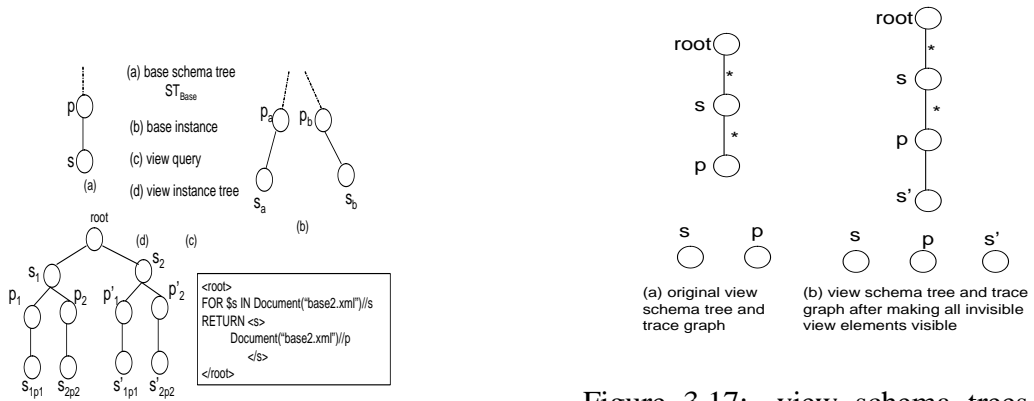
p

s

(a)

(a) base schema tree $ST_{Base}$

(b) base instance

(c) view query

(d) view instance tree

$p_a$ $p_b$

$s_a$ $s_b$

(b)

root

(d) (c)

$s_1$ $s_2$

$p_1$ $p_2$ $p'_1$ $p'_2$

$s_{1p1}$ $s_{2p2}$ $s'_{1p1}$ $s'_{2p2}$

<root>
FOR $s IN Document("base2.xml")//s
RETURN <s>
Document("base2.xml")//p
</s>
</root>

root

*

s

*

p

s p

(a) original view schema tree and trace graph

root

*

s

*

p

s'

s p s'

(b) view schema tree and trace graph after making all invisible view elements visible

Figure 3.17: view schema trees